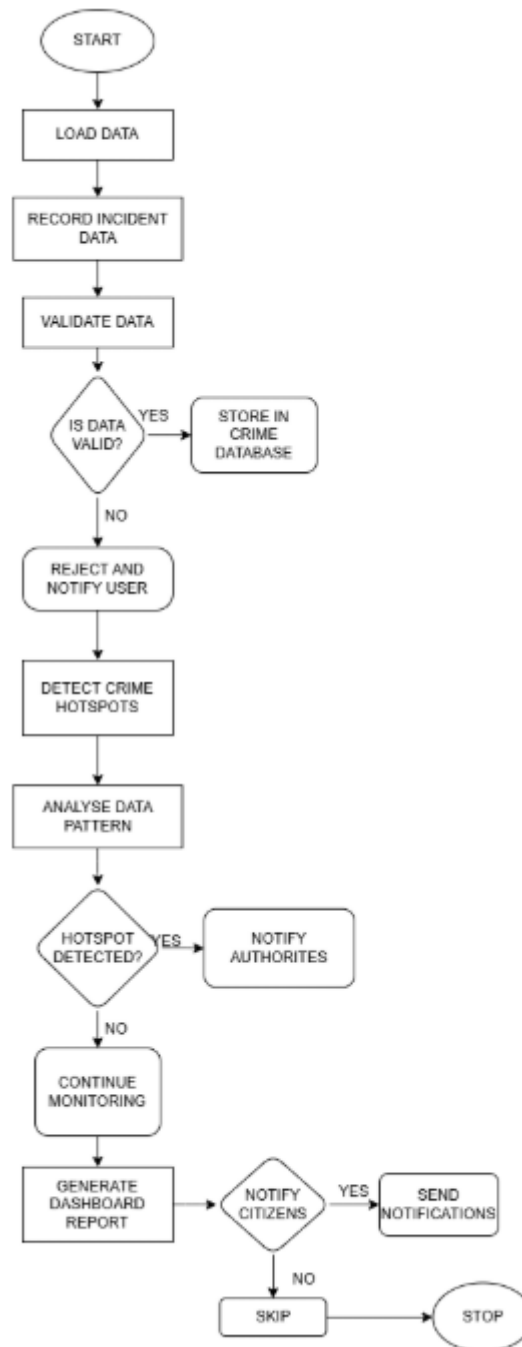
START

LOAD DATA

RECORD INCIDENT DATA

VALIDATE DATA

IS DATA VALID?

YES

STORE IN CRIME DATABASE

NO

REJECT AND NOTIFY USER

DETECT CRIME HOTSPOTS

ANALYSE DATA PATTERN

HOTSPOT DETECTED?

YES

NOTIFY AUTHORITES

NO

CONTINUE MONITORING

GENERATE DASHBOARD REPORT

NOTIFY CITIZENS

YES

SEND NOTIFICATIONS

NO

SKIP

STOP